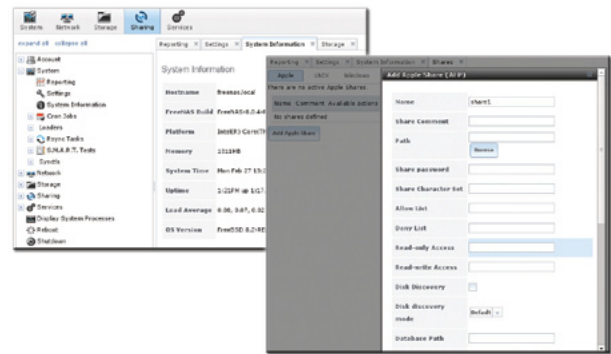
System Network Storage Sharing Services

expand all collapse all

Reporting × Settings × System Information × Storage ×

Account
System
Reporting
Settings
System Information
Cron Jobs
Loaders
Rsync Tasks
S.M.A.R.T. Tests
Sysctls
Network
Storage
Sharing
Services
Display System Processes
Reboot
Shutdown

System Information

| Hostname | freenas.local |
|---|---|
| FreeNAS Build | FreeNAS-8.0.4-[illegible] |
| Platform | Intel(R) Core(TM)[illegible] |
| Memory | 1511MB |
| System Time | Mon Feb 27 15:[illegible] |
| Uptime | 3:21PM up 1:17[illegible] |
| Load Average | 0.08, 0.07, 0.02 |
| OS Version | FreeBSD 8.2-RE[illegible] |

Reporting × Settings × System Information × Shares ×

Apple UNIX Windows

There are no active Apple Shares

Name Comment Available actions

No shares defined

Add Apple Share

Add Apple Share (AFP)

Name share1
Share Comment
Path
Browse
Share password
Share Character Set
Allow List
Deny List
Read-only Access
Read-write Access
Disk Discovery
Disk discovery mode Default
Database Path